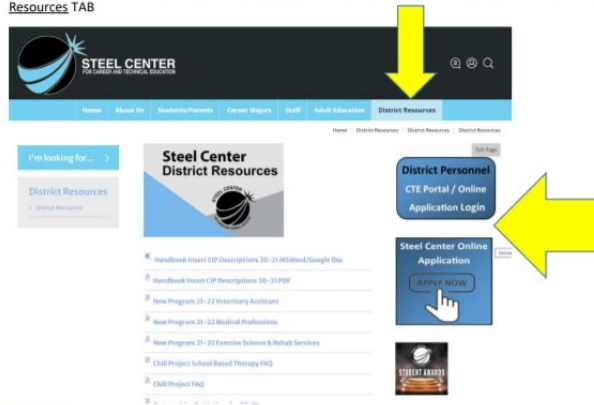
Resources TAB

STEEL CENTER
FOR CAREER AND TECHNICAL EDUCATION

Home | About Us | Students/Parents | Career Majors | Staff | Adult Education | District Resources

Home / District Resources / District Resources / District Resources

Edit Page

I'm looking for... >

District Resources
> District Resources

Steel Center
District Resources

Handbook Insert CIP Descriptions 20-21 MSWord/Google Doc

Handbook Insert CIP Descriptions 20-21 PDF

New Program 21-22 Veterinary Assistant

New Program 21-22 Medical Professions

New Program 21-22 Exercise Science & Rehab Services

Chill Project School Based Therapy FAQ

Chill Project FAQ

District Personnel
CTE Portal / Online Application Login

Steel Center Online Application
APPLY NOW

STUDENT AWARDS